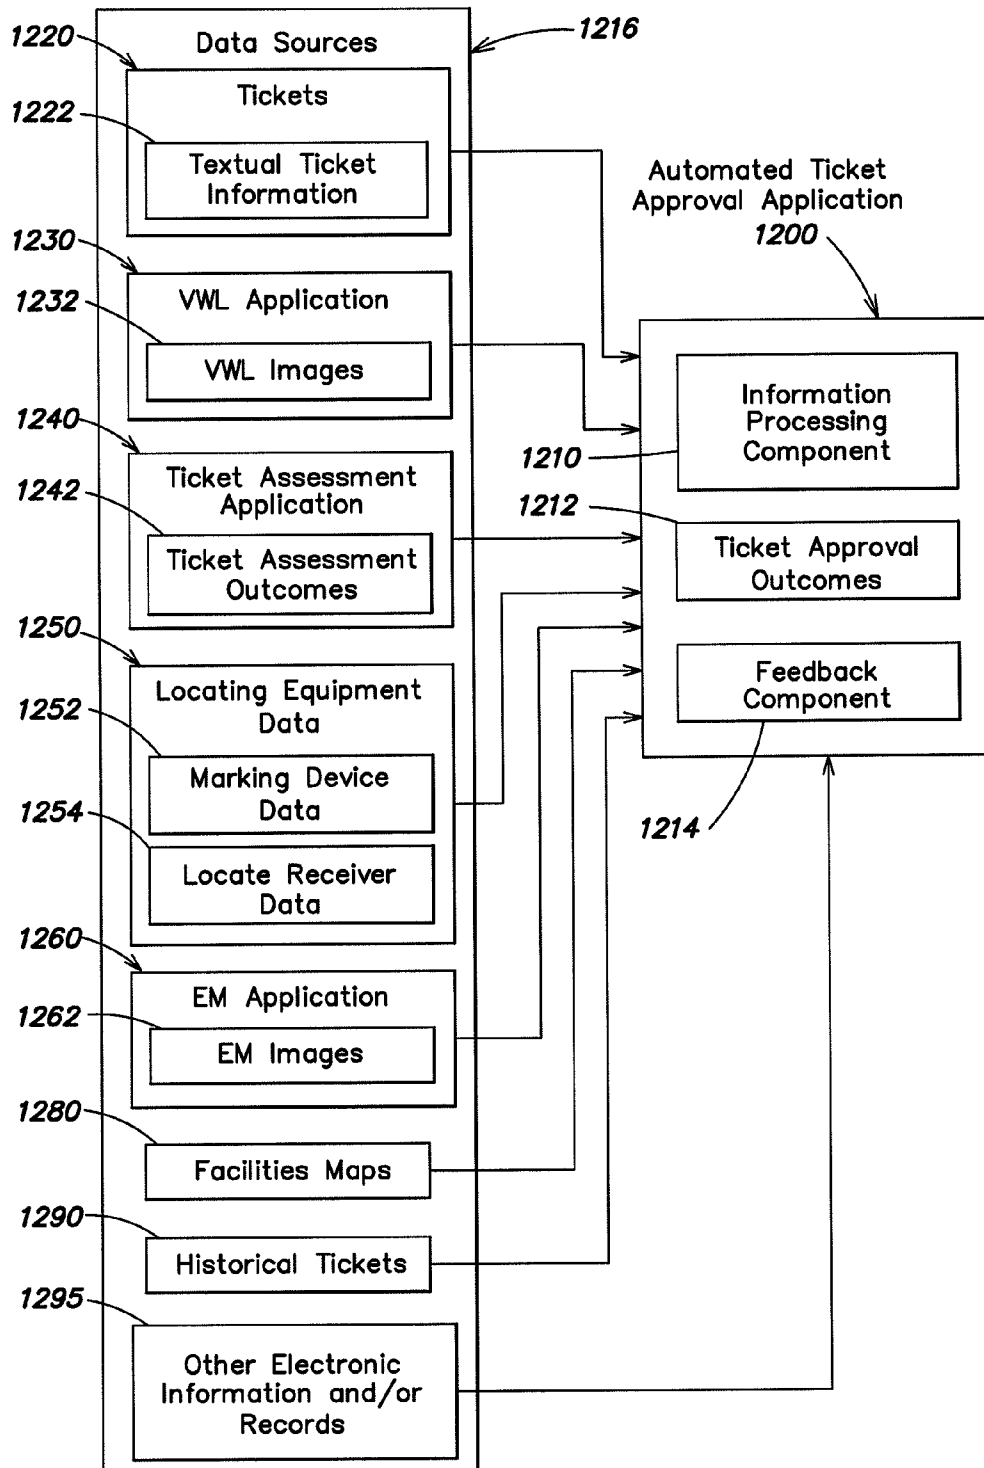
1220
Data Sources
1216
Tickets
1222
Textual Ticket Information
Automated Ticket Approval Application
1200
1230
VWL Application
1232
VWL Images
Information Processing Component
1240
1210
Ticket Assessment Application
1242
1212
Ticket Assessment Outcomes
Ticket Approval Outcomes
1250
Locating Equipment Data
Feedback Component
1252
Marking Device Data
1254
1214
Locate Receiver Data
1260
EM Application
1262
EM Images
1280
Facilities Maps
1290
Historical Tickets
1295
Other Electronic Information and/or Records